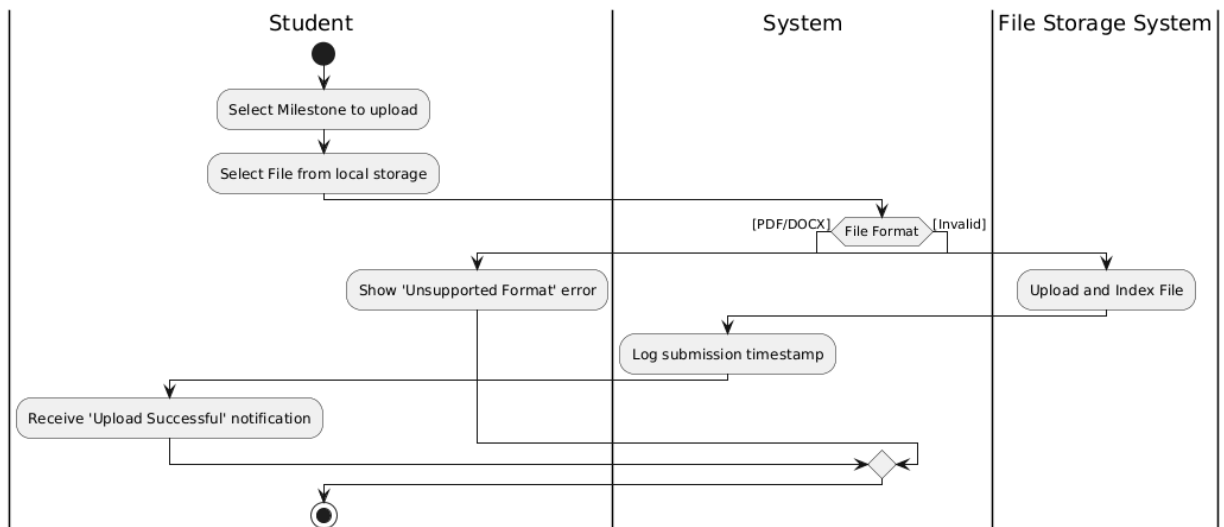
Student

System

File Storage System

Select Milestone to upload

Select File from local storage

[PDF/DOCX]

File Format

[Invalid]

Show 'Unsupported Format' error

Upload and Index File

Log submission timestamp

Receive 'Upload Successful' notification